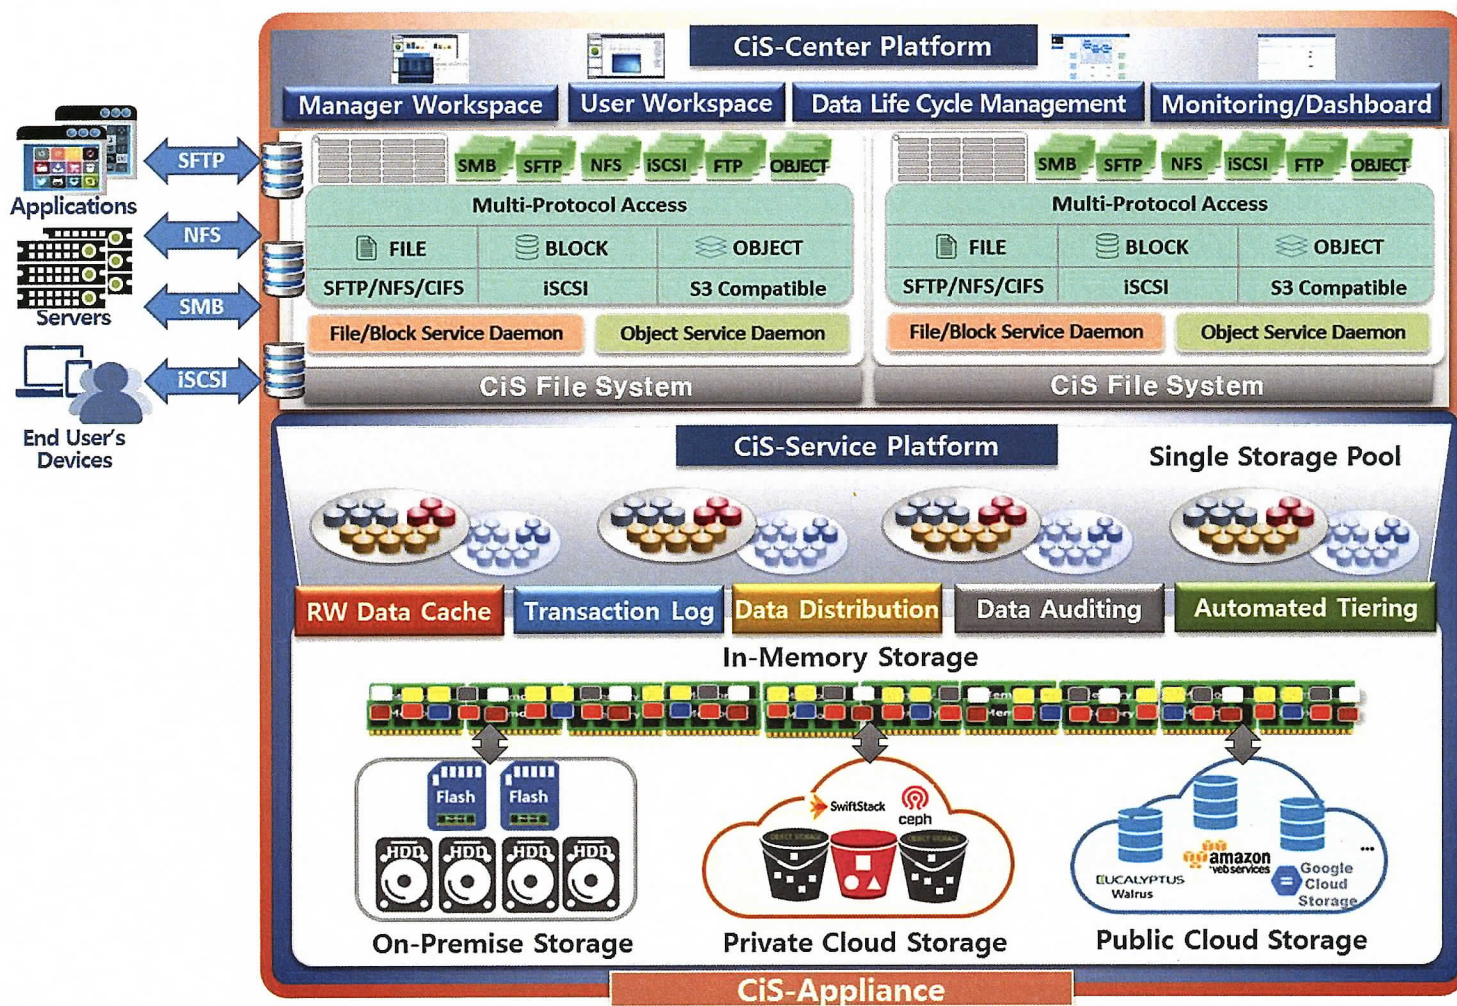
CiS-Center Platform

Manager Workspace
User Workspace
Data Life Cycle Management
Monitoring/Dashboard

Applications
Servers
End User's Devices

SFTP
NFS
SMB
iSCSI

SMB SFTP NFS iSCSI FTP OBJECT

Multi-Protocol Access

| FILE | BLOCK | OBJECT |
|---|---|---|
| SFTP/NFS/CIFS | iSCSI | S3 Compatible |

File/Block Service Daemon
Object Service Daemon

CiS File System

SMB SFTP NFS iSCSI FTP OBJECT

Multi-Protocol Access

| FILE | BLOCK | OBJECT |
|---|---|---|
| SFTP/NFS/CIFS | iSCSI | S3 Compatible |

File/Block Service Daemon
Object Service Daemon

CiS File System

CiS-Service Platform
Single Storage Pool

RW Data Cache
Transaction Log
Data Distribution
Data Auditing
Automated Tiering

In-Memory Storage

Flash
Flash
HDD HDD HDD HDD

SwiftStack
ceph

EUCALYPTUS Walrus
amazon web services
Google Cloud Storage

On-Premise Storage
Private Cloud Storage
Public Cloud Storage

CiS-Appliance